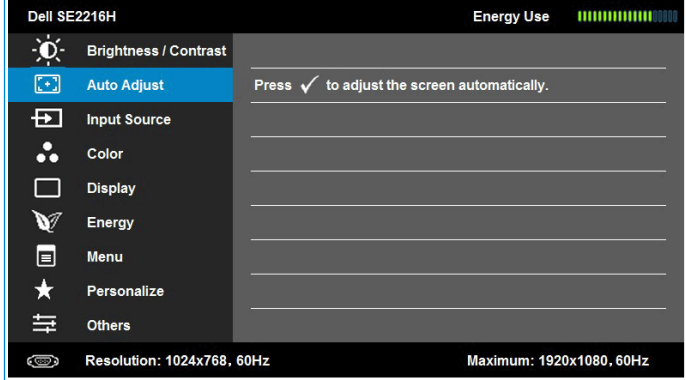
Dell SE2216H

Energy Use

Brightness / Contrast
Auto Adjust
Input Source
Color
Display
Energy
Menu
Personalize
Others

Press ✓ to adjust the screen automatically.

Resolution: 1024x768, 60Hz

Maximum: 1920x1080, 60Hz